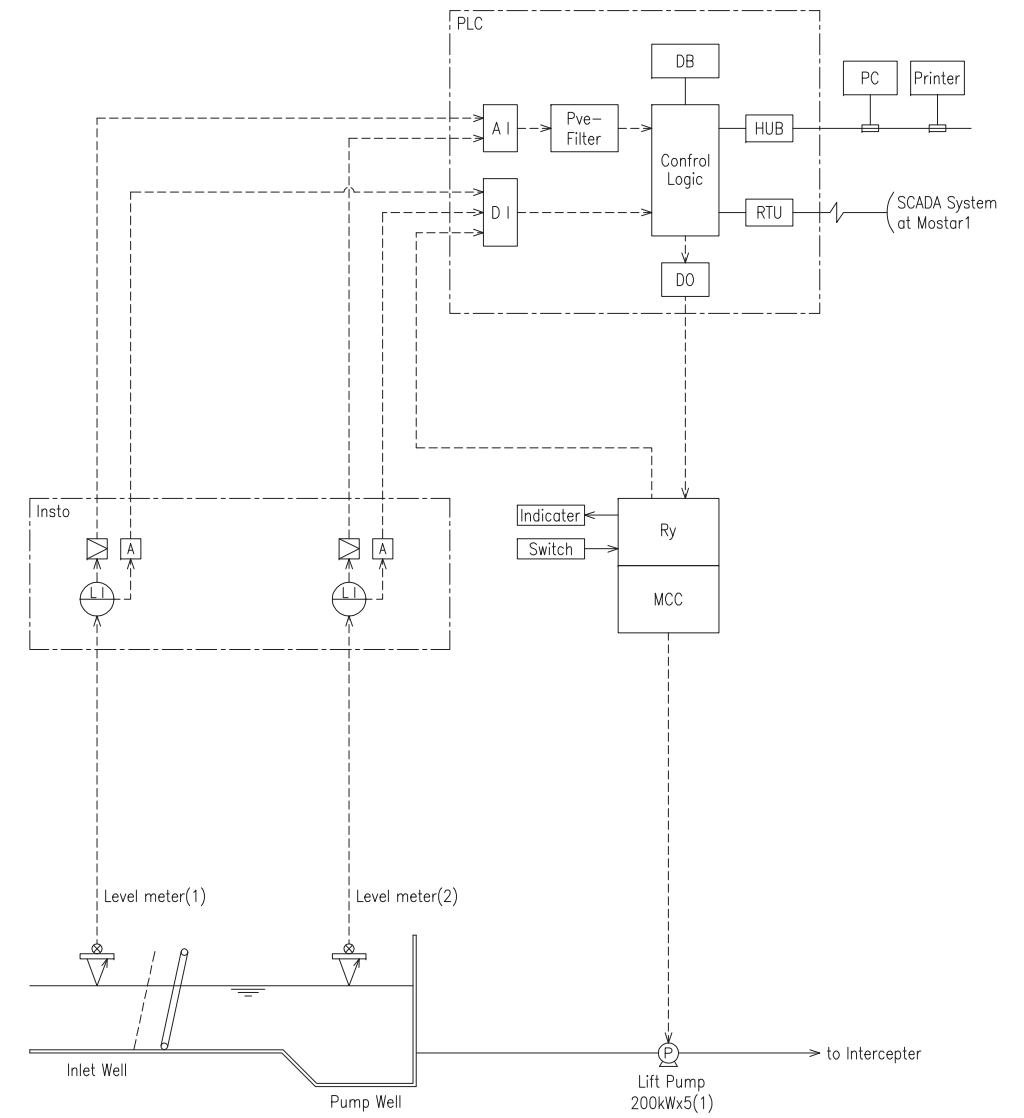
PLC

DB

PC

Printer

A I

Pve-Filter

Confrol Logic

HUB

D I

RTU

SCADA System at Mostar1

DO

Insto

Indicater

Ry

Switch

MCC

A

L I

A

L I

Level meter(1)

Level meter(2)

Inlet Well

Pump Well

P

Lift Pump 200kWx5(1)

to Intercepter